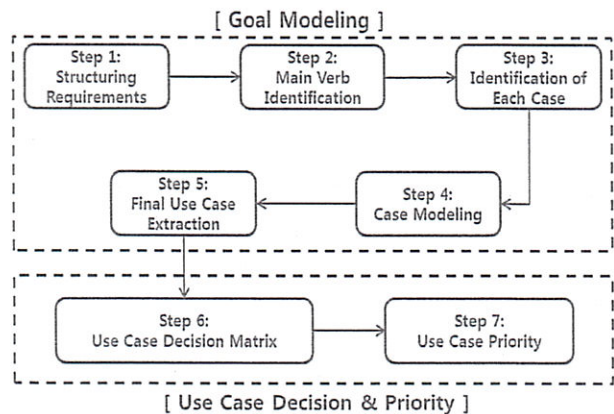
[ Goal Modeling ]

Step 1:
Structuring Requirements

Step 2:
Main Verb Identification

Step 3:
Identification of Each Case

Step 4:
Case Modeling

Step 5:
Final Use Case Extraction

Step 6:
Use Case Decision Matrix

Step 7:
Use Case Priority

[ Use Case Decision & Priority ]